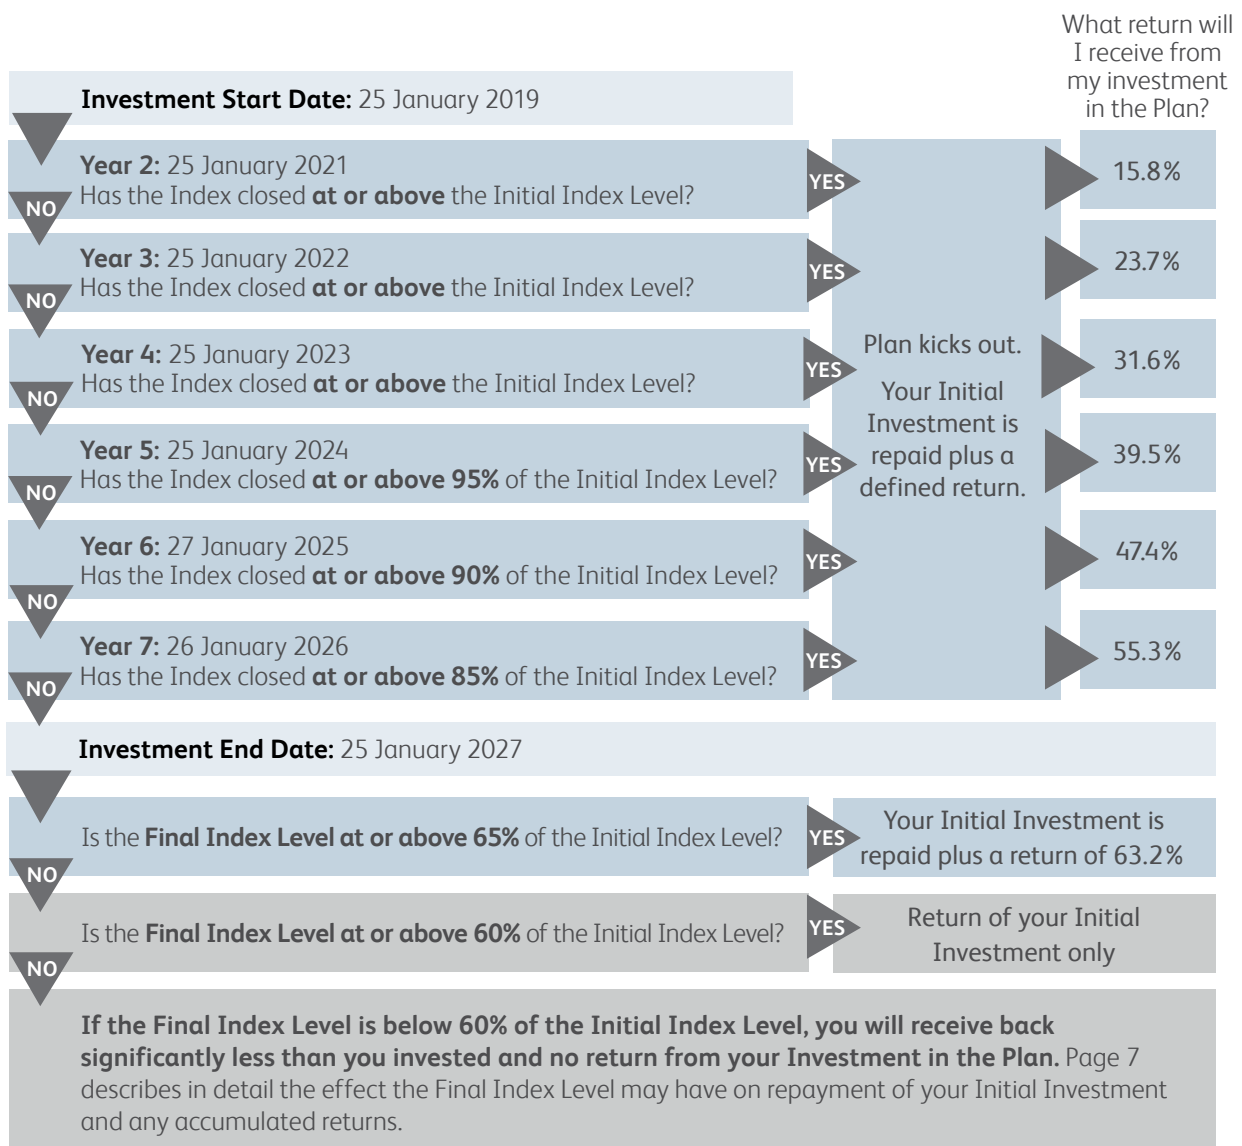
What return will I receive from my investment in the Plan?

**Investment Start Date:** 25 January 2019

**Year 2:** 25 January 2021
Has the Index closed **at or above** the Initial Index Level?
YES
NO
15.8%

**Year 3:** 25 January 2022
Has the Index closed **at or above** the Initial Index Level?
YES
NO
23.7%

**Year 4:** 25 January 2023
Has the Index closed **at or above** the Initial Index Level?
YES
NO
31.6%

Plan kicks out.

Your Initial Investment is repaid plus a defined return.

**Year 5:** 25 January 2024
Has the Index closed **at or above 95%** of the Initial Index Level?
YES
NO
39.5%

**Year 6:** 27 January 2025
Has the Index closed **at or above 90%** of the Initial Index Level?
YES
NO
47.4%

**Year 7:** 26 January 2026
Has the Index closed **at or above 85%** of the Initial Index Level?
YES
NO
55.3%

**Investment End Date:** 25 January 2027

Is the **Final Index Level at or above 65%** of the Initial Index Level?
YES
Your Initial Investment is repaid plus a return of 63.2%
NO

Is the **Final Index Level at or above 60%** of the Initial Index Level?
YES
Return of your Initial Investment only
NO

**If the Final Index Level is below 60% of the Initial Index Level, you will receive back significantly less than you invested and no return from your Investment in the Plan.** Page 7 describes in detail the effect the Final Index Level may have on repayment of your Initial Investment and any accumulated returns.